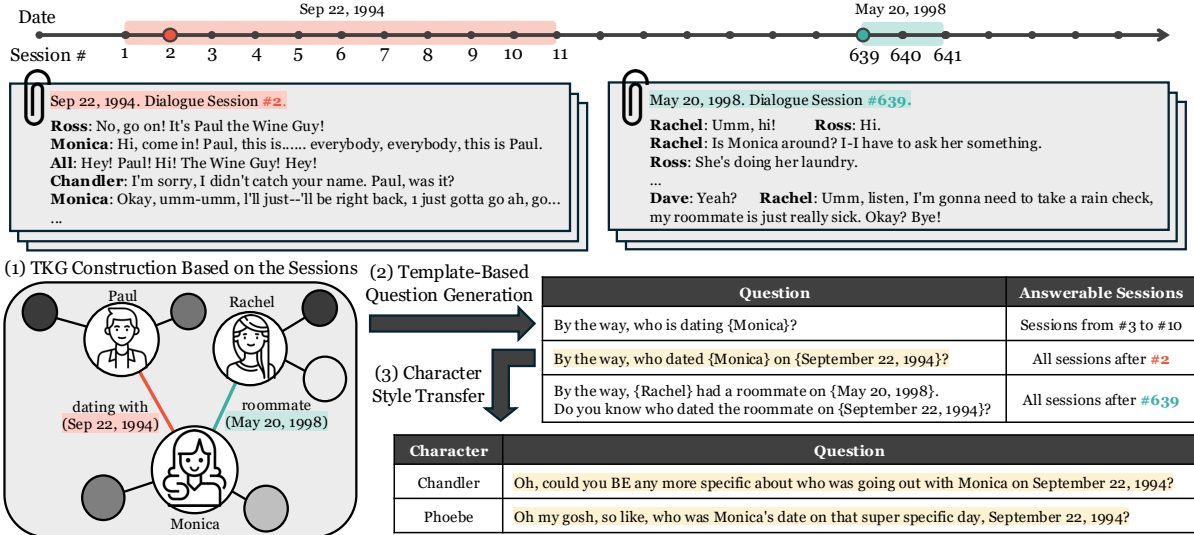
Date

Sep 22, 1994

May 20, 1998

Session #

1 2 3 4 5 6 7 8 9 10 11

639 640 641

Sep 22, 1994. Dialogue Session #2.

**Ross**: No, go on! It's Paul the Wine Guy!
**Monica**: Hi, come in! Paul, this is...... everybody, everybody, this is Paul.
**All**: Hey! Paul! Hi! The Wine Guy! Hey!
**Chandler**: I'm sorry, I didn't catch your name. Paul, was it?
**Monica**: Okay, umm-umm, I'll just--'ll be right back, 1 just gotta go ah, go...
...

May 20, 1998. Dialogue Session #639.

**Rachel**: Umm, hi! **Ross**: Hi.
**Rachel**: Is Monica around? I-I have to ask her something.
**Ross**: She's doing her laundry.
...
**Dave**: Yeah? **Rachel**: Umm, listen, I'm gonna need to take a rain check, my roommate is just really sick. Okay? Bye!

(1) TKG Construction Based on the Sessions

Paul

Rachel

dating with (Sep 22, 1994)

roommate (May 20, 1998)

Monica

(2) Template-Based Question Generation

| Question | Answerable Sessions |
|---|---|
| By the way, who is dating {Monica}? | Sessions from #3 to #10 |
| By the way, who dated {Monica} on {September 22, 1994}? | All sessions after #2 |
| By the way, {Rachel} had a roommate on {May 20, 1998}. Do you know who dated the roommate on {September 22, 1994}? | All sessions after #639 |

(3) Character Style Transfer

| Character | Question |
|---|---|
| Chandler | Oh, could you BE any more specific about who was going out with Monica on September 22, 1994? |
| Phoebe | Oh my gosh, so like, who was Monica's date on that super specific day, September 22, 1994? |